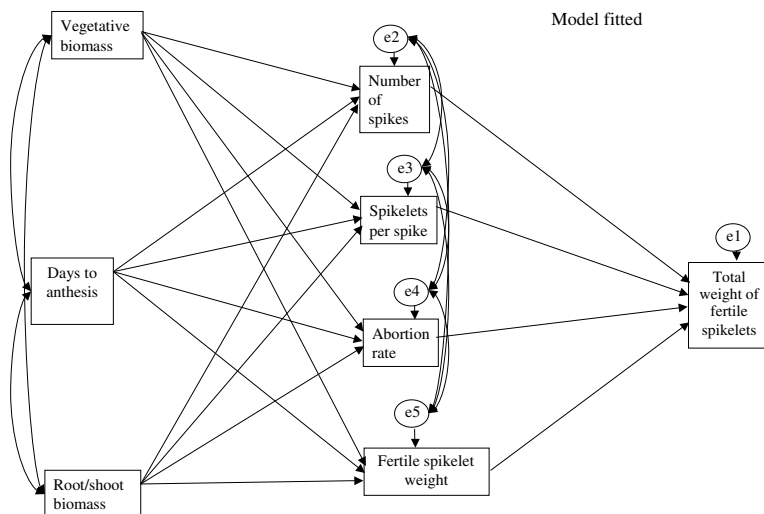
Model fitted

Vegetative biomass

Days to anthesis

Root/shoot biomass

e2

Number of spikes

e3

Spikelets per spike

e4

Abortion rate

e5

Fertile spikelet weight

e1

Total weight of fertile spikelets